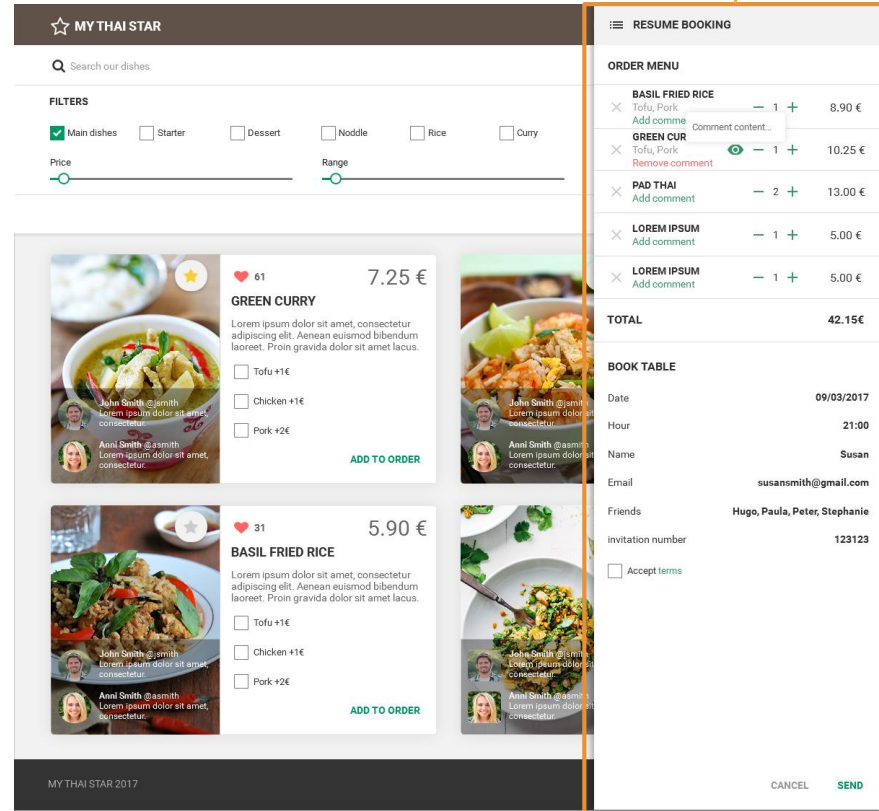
MY THAI STAR

Search our dishes

FILTERS

Main dishes
Starter
Dessert
Noddle
Rice
Curry

Price

Range

61
7.25 €
GREEN CURRY
Lorem ipsum dolor sit amet, consectetur adipiscing elit. Aenean euismod bibendum laoreet. Proin gravida dolor sit amet lacus.
Tofu +1€
Chicken +1€
Pork +2€
ADD TO ORDER

John Smith @jsmith
Lorem ipsum dolor sit amet, consectetur.
Anni Smith @asmith
Lorem ipsum dolor sit amet, consectetur.

John Smith @jsmit
Lorem ipsum dolor sit
consectetur.
Anni Smith @asmit
Lorem ipsum dolor sit
consectetur.

31
5.90 €
BASIL FRIED RICE
Lorem ipsum dolor sit amet, consectetur adipiscing elit. Aenean euismod bibendum laoreet. Proin gravida dolor sit amet lacus.
Tofu +1€
Chicken +1€
Pork +2€
ADD TO ORDER

John Smith @jsmith
Lorem ipsum dolor sit amet, consectetur.
Anni Smith @asmith
Lorem ipsum dolor sit amet, consectetur.

John Smith @jsmith
Lorem ipsum dolor sit
consectetur.
Anni Smith @asmith
Lorem ipsum dolor sit
consectetur.

MY THAI STAR 2017

RESUME BOOKING

ORDER MENU

BASIL FRIED RICE
Tofu, Pork
Add comme
Comment content...
— 1 + 8.90 €

GREEN CUR
Tofu, Pork
Remove comment
— 1 + 10.25 €

PAD THAI
Add comment
— 2 + 13.00 €

LOREM IPSUM
Add comment
— 1 + 5.00 €

LOREM IPSUM
Add comment
— 1 + 5.00 €

TOTAL 42.15€

BOOK TABLE

| | |
|---|---|
| Date | 09/03/2017 |
| Hour | 21:00 |
| Name | Susan |
| Email | susansmith@gmail.com |
| Friends | Hugo, Paula, Peter, Stephanie |
| invitation number | 123123 |

Accept terms

CANCEL
SEND